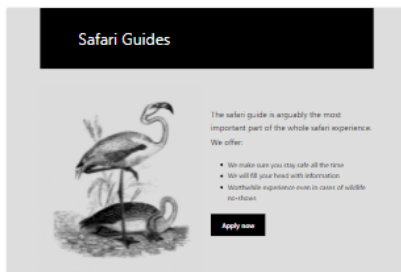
Safari Guides

The safari guide is arguably the most important part of the whole safari experience. We offer:

- We make sure you stay safe all the time
- We will fill your head with information
- Worthwhile experience even in cases of wildlife no-shows

Apply now